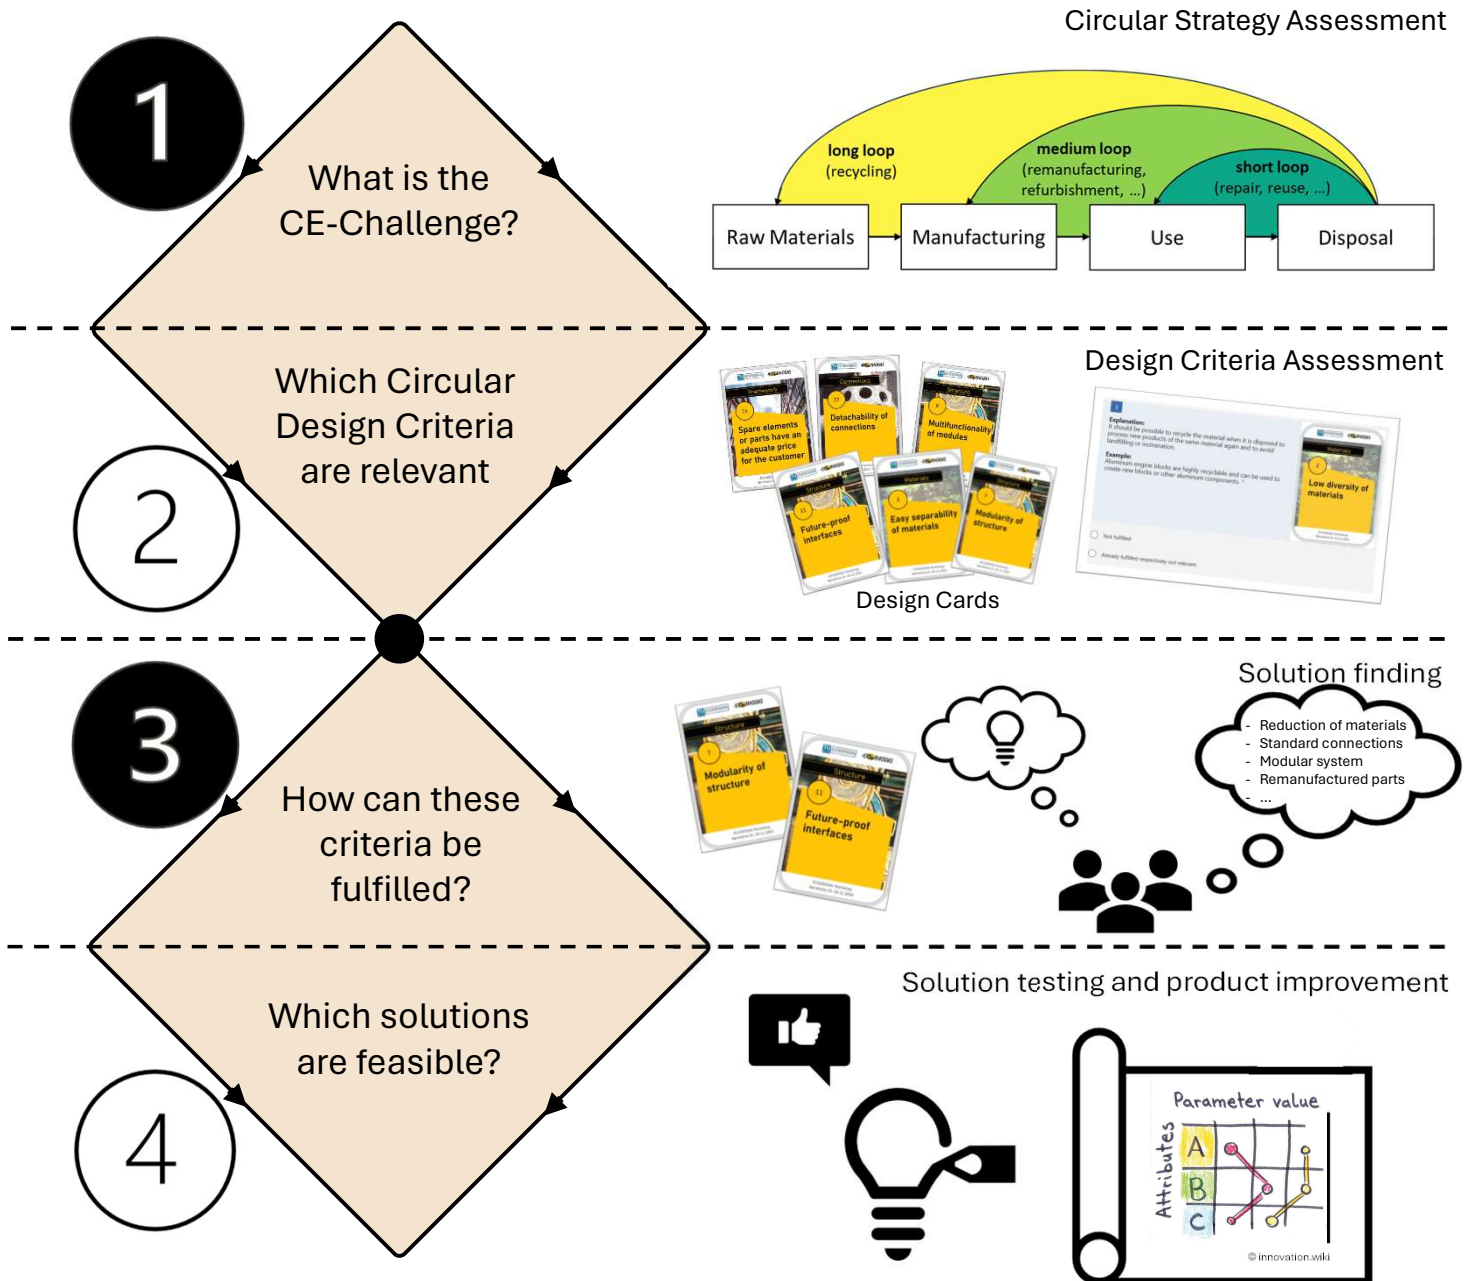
1

What is the CE-Challenge?

Circular Strategy Assessment

long loop (recycling)

medium loop (remanufacturing, refurbishment, ...)

short loop (repair, reuse, ...)

Raw Materials

Manufacturing

Use

Disposal

2

Which Circular Design Criteria are relevant

Design Criteria Assessment

Spare elements or parts have an adequate price for the customer

Detachability of connections

Multifunctionality of modules

Future-proof interfaces

Easy separability of materials

Modularity of structure

Low diversity of materials

Design Cards

3

How can these criteria be fulfilled?

Solution finding

Modularity of structure

Future-proof interfaces

- Reduction of materials
- Standard connections
- Modular system
- Remanufactured parts
- ...

4

Which solutions are feasible?

Solution testing and product improvement

Parameter value

Attributes

A

B

C

© innovation.wiki